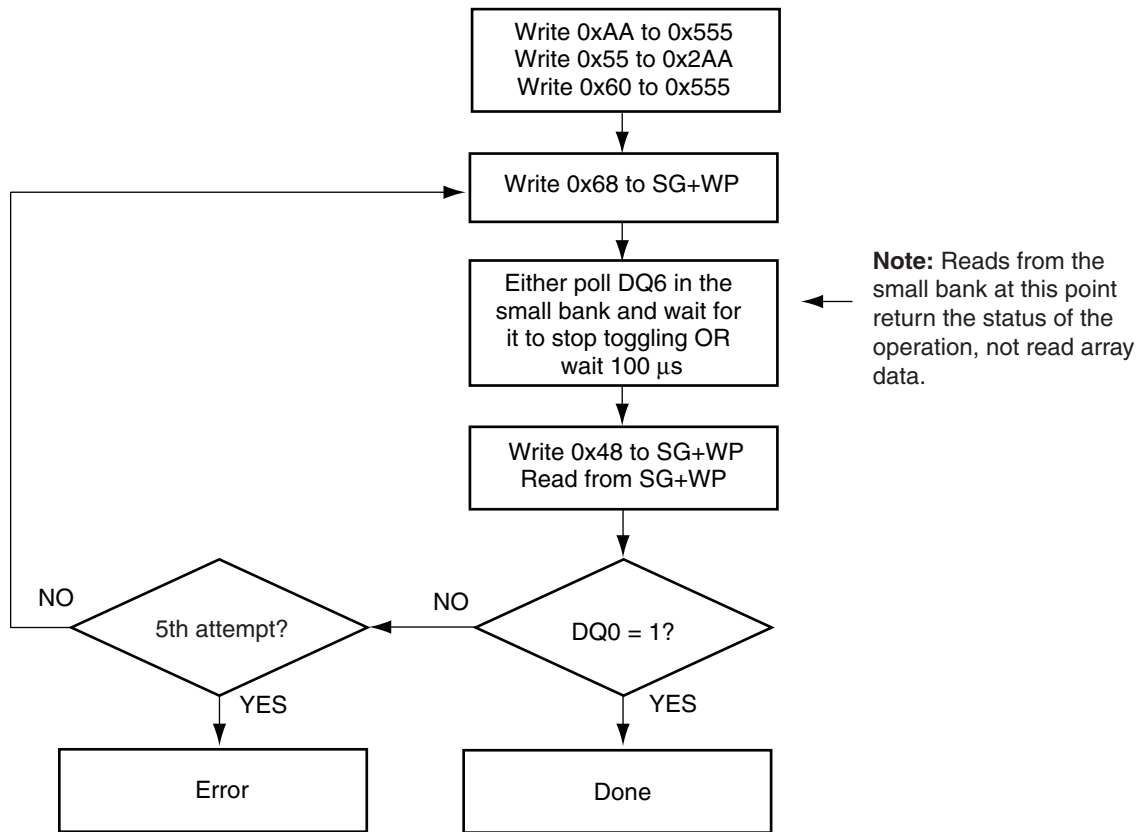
Write 0xAA to 0x555
Write 0x55 to 0x2AA
Write 0x60 to 0x555

Write 0x68 to SG+WP

Either poll DQ6 in the small bank and wait for it to stop toggling OR wait 100 $\mu$s

**Note:** Reads from the small bank at this point return the status of the operation, not read array data.

Write 0x48 to SG+WP
Read from SG+WP

DQ0 = 1?

NO

5th attempt?

NO

YES

YES

Error

Done